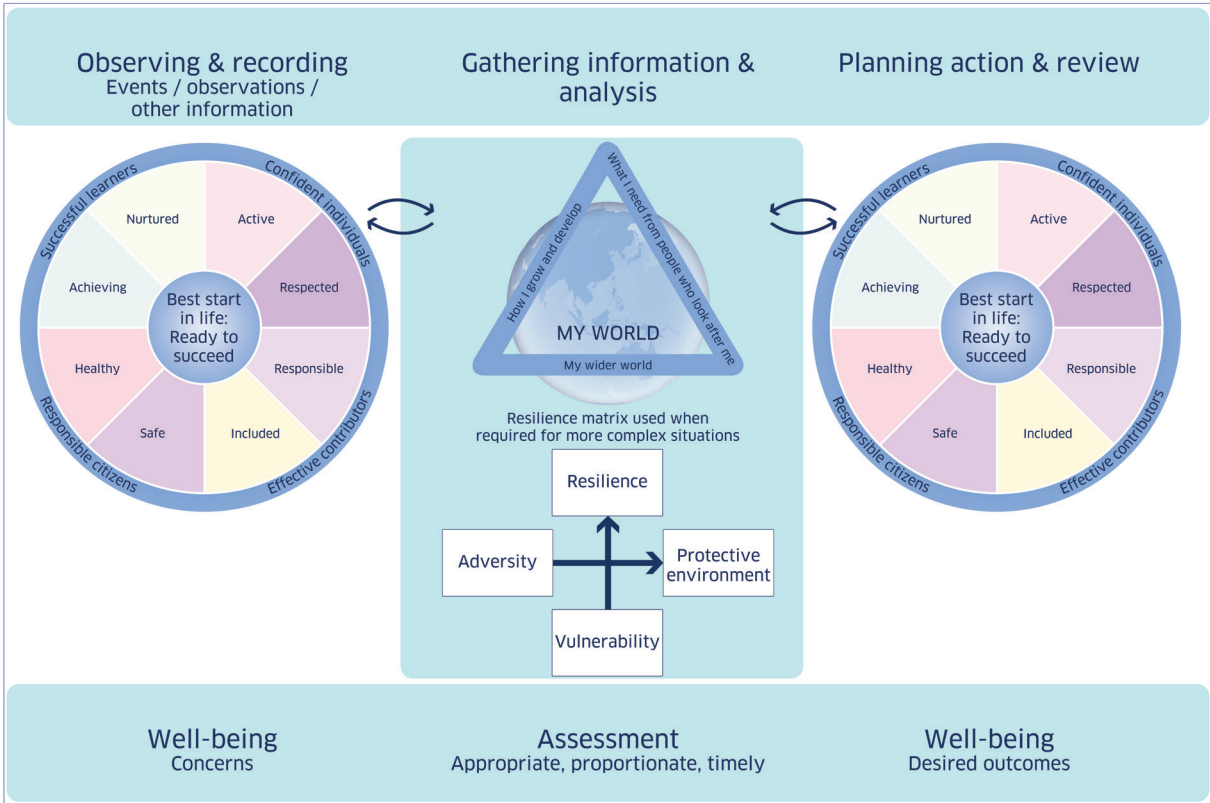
Observing & recording
Events / observations / other information

Gathering information & analysis

Planning action & review

Successful learners
Confident individuals
Responsible citizens
Effective contributors

Nurtured
Active
Achieving
Respected
Healthy
Responsible
Safe
Included

Best start in life: Ready to succeed

How I grow and develop
What I need from people who look after me
MY WORLD
My wider world

Resilience matrix used when required for more complex situations

Resilience
Adversity
Protective environment
Vulnerability

Successful learners
Confident individuals
Responsible citizens
Effective contributors

Nurtured
Active
Achieving
Respected
Healthy
Responsible
Safe
Included

Best start in life: Ready to succeed

Well-being
Concerns

Assessment
Appropriate, proportionate, timely

Well-being
Desired outcomes